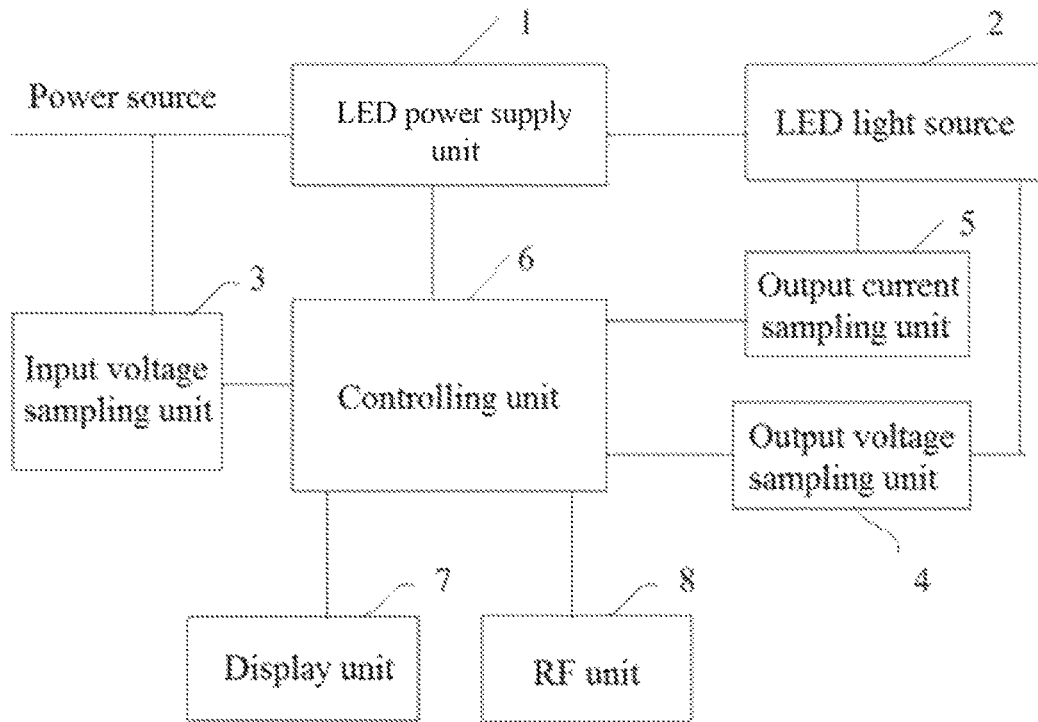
1

2

Power source

LED power supply unit

LED light source

5

6

3

Output current sampling unit

Input voltage sampling unit

Controlling unit

Output voltage sampling unit

4

7

8

Display unit

RF unit